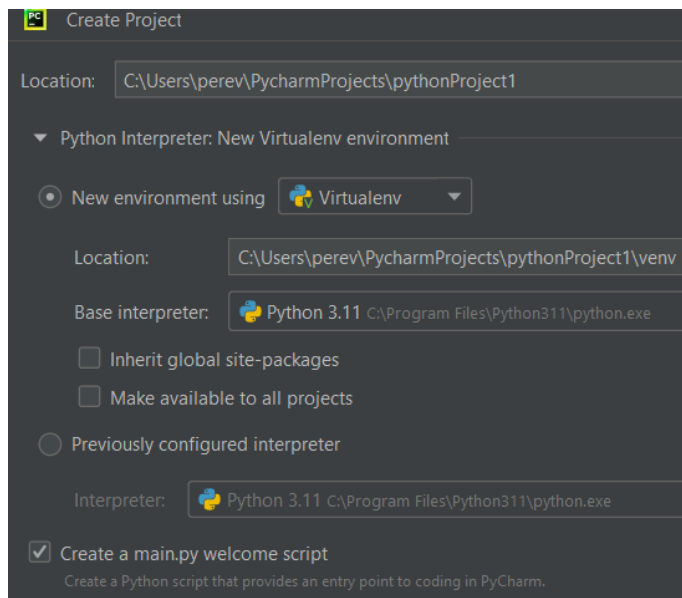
PC Create Project

Location: C:\Users\perev\PycharmProjects\pythonProject1

Python Interpreter: New Virtualenv environment

New environment using Virtualenv

Location: C:\Users\perev\PycharmProjects\pythonProject1\venv

Base interpreter: Python 3.11 C:\Program Files\Python311\python.exe

Inherit global site-packages

Make available to all projects

Previously configured interpreter

Interpreter: Python 3.11 C:\Program Files\Python311\python.exe

Create a main.py welcome script

Create a Python script that provides an entry point to coding in PyCharm.